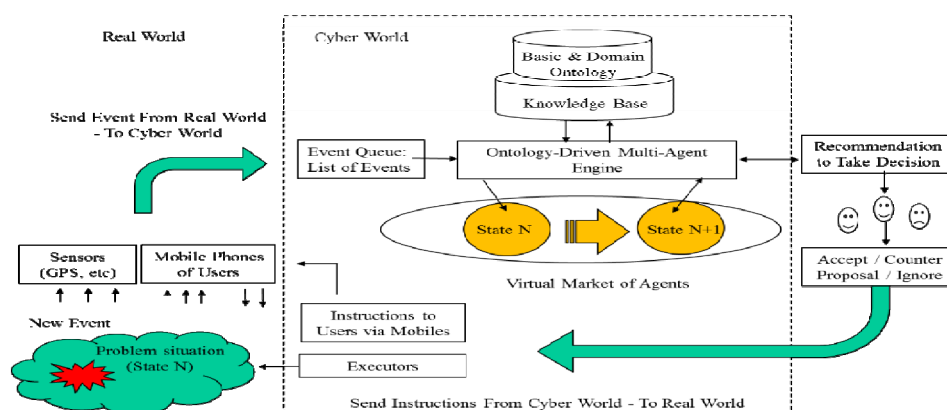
Real World

Cyber World

Basic & Domain Ontology

Knowledge Base

Send Event From Real World - To Cyber World

Event Queue: List of Events

Ontology-Driven Multi-Agent Engine

Recommendation to Take Decision

State N

State N+1

Sensors (GPS, etc)

Mobile Phones of Users

Accept / Counter Proposal / Ignore

Virtual Market of Agents

New Event

Instructions to Users via Mobiles

Problem situation (State N)

Executors

Send Instructions From Cyber World - To Real World